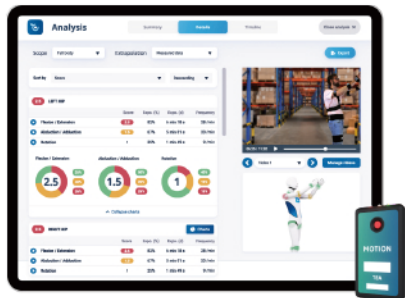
Analysis

Summary Results Timeline

Show analysis

Scope Full body Extrapolation

Export

Sort by Score Descending

LEFT HIP

Score

Flexion / Extension
Abduction / Adduction
Rotation

Flexion / Extension Abduction / Adduction Rotation

2.5 1.5 1

Collapse charts

RIGHT HIP

Flexion / Extension
Abduction / Adduction
Rotation

Video 1

Manage videos

MOTION